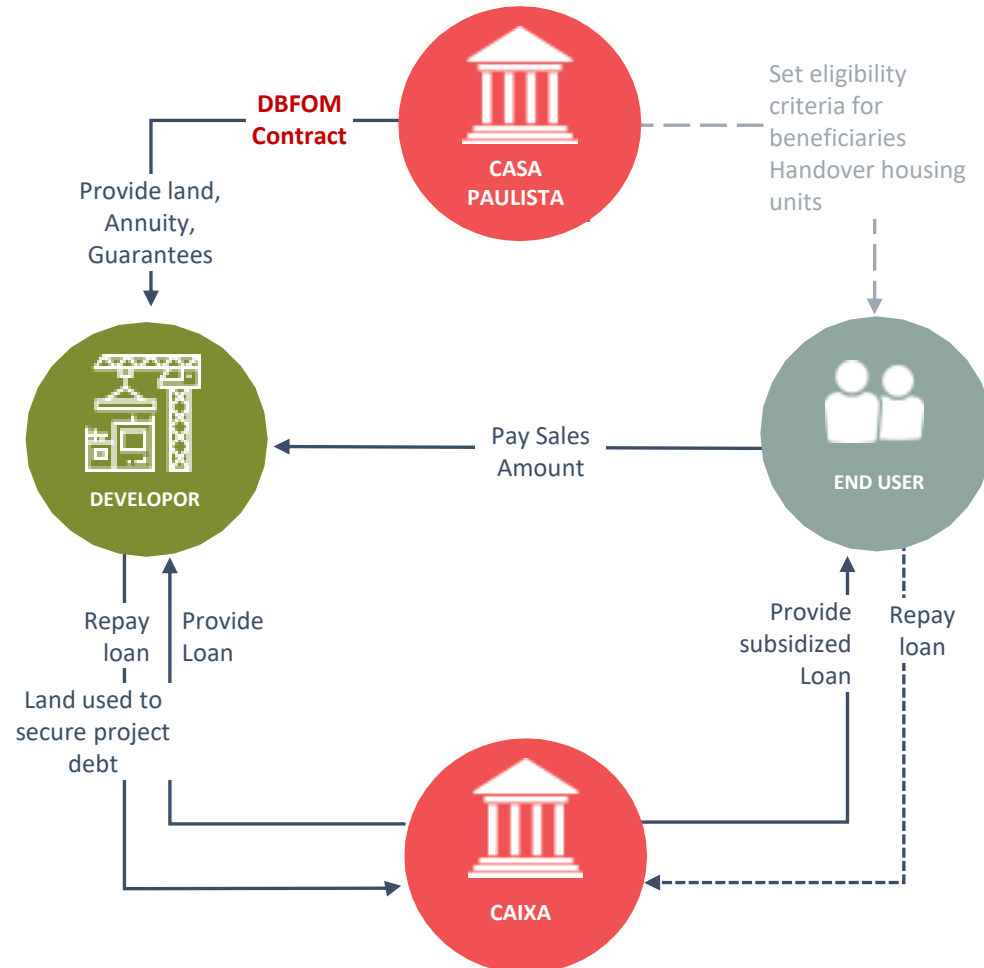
DBFOM Contract

CASA PAULISTA

Set eligibility criteria for beneficiaries Handover housing units

Provide land, Annuity, Guarantees

DEVELOPOR

Pay Sales Amount

END USER

Repay loan

Provide Loan

Land used to secure project debt

Provide subsidized Loan

Repay loan

CAIXA